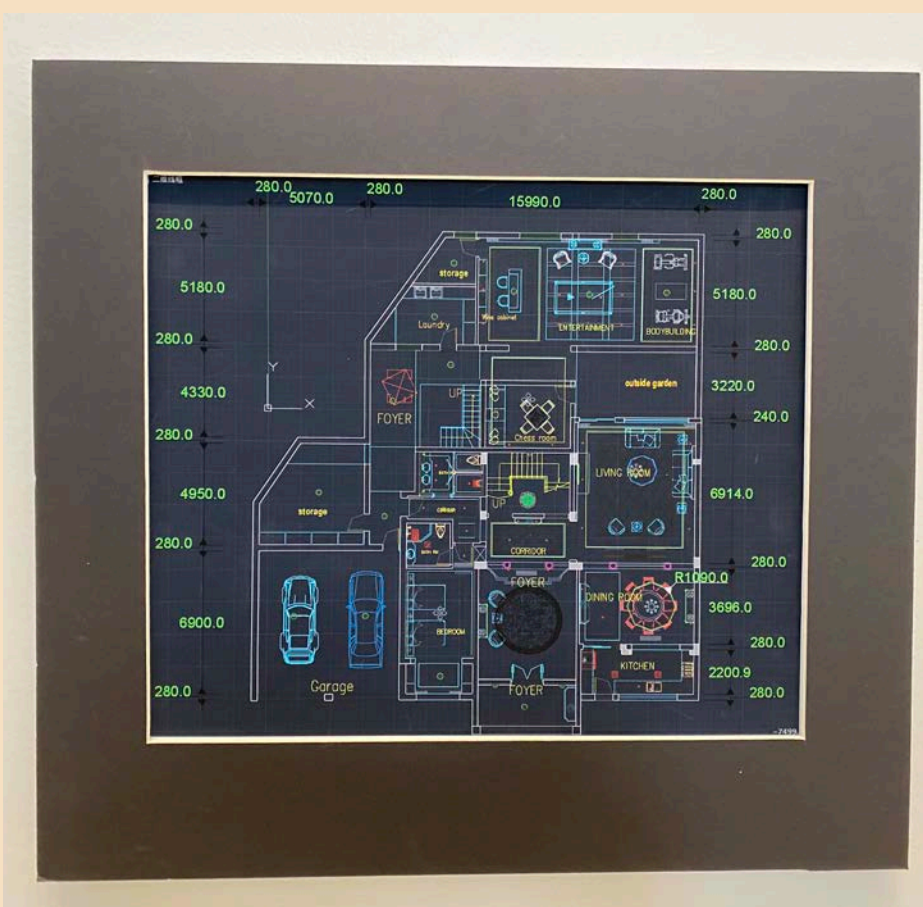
280.0
5070.0
280.0
15990.0
280.0

280.0
5180.0
280.0
4330.0
280.0
4950.0
280.0
6900.0
280.0

280.0
5180.0
280.0
3220.0
240.0
6914.0
280.0
R1090.0
3696.0
280.0
2200.9
280.0

storage
Laundry
Wine cabinet
ENTERTAINMENT
BODYBUILDING
outside garden
Y
X
FOYER
UP
Chess room
LIVING ROOM
storage
UP
CORRIDOR
FOYER
DINING ROOM
BEDROOM
KITCHEN
Garage
FOYER
~7499